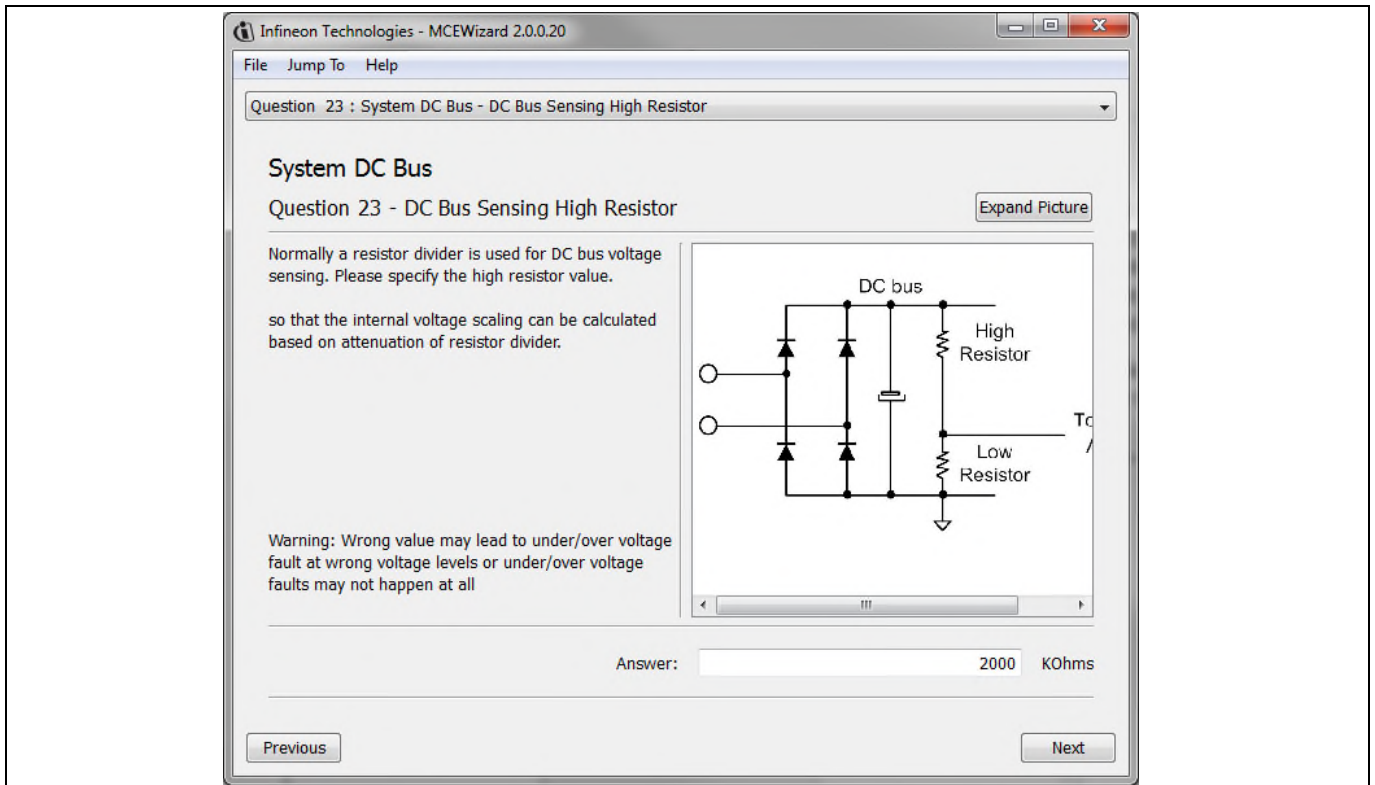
Infineon Technologies - MCEWizard 2.0.0.20

File Jump To Help

Question 23 : System DC Bus - DC Bus Sensing High Resistor

System DC Bus

Question 23 - DC Bus Sensing High Resistor

Expand Picture

Normally a resistor divider is used for DC bus voltage sensing. Please specify the high resistor value.

so that the internal voltage scaling can be calculated based on attenuation of resistor divider.

Warning: Wrong value may lead to under/over voltage fault at wrong voltage levels or under/over voltage faults may not happen at all

DC bus

High Resistor

Low Resistor

T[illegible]

Answer: 2000 KOhms

Previous

Next